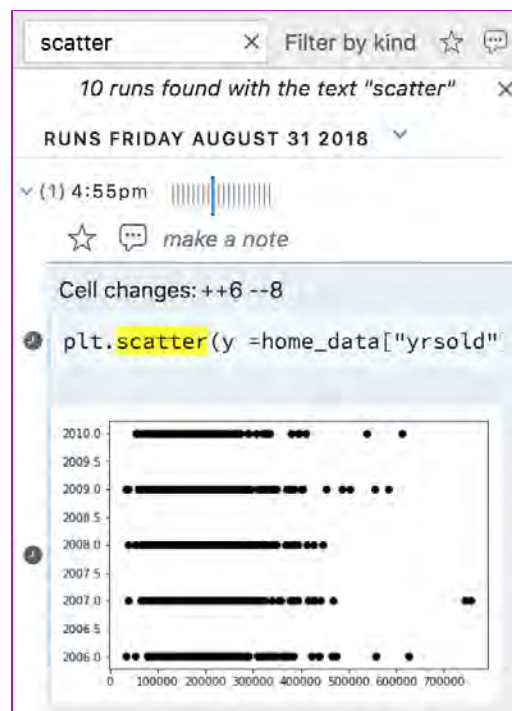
scatter × Filter by kind

10 runs found with the text "scatter" ×

RUNS FRIDAY AUGUST 31 2018

(1) 4:55pm

make a note

Cell changes: ++6 --8

plt.scatter(y =home_data["yrsold"

2010.0
2009.5
2009.0
2008.5
2008.0
2007.5
2007.0
2006.5
2006.0

0 100000 200000 300000 400000 500000 600000 700000